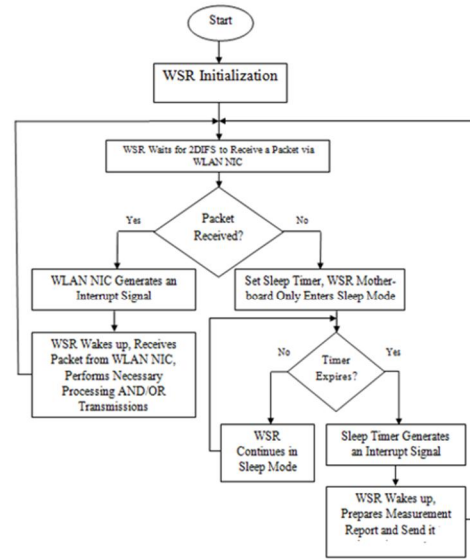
Start

WSR Initialization

WSR Waits for 2DIFS to Receive a Packet via WLAN NIC

Packet Received?

Yes

No

WLAN NIC Generates an Interrupt Signal

Set Sleep Timer, WSR Motherboard Only Enters Sleep Mode

WSR Wakes up, Receives Packet from WLAN NIC, Performs Necessary Processing AND/OR Transmissions

Timer Expires?

No

Yes

WSR Continues in Sleep Mode

Sleep Timer Generates an Interrupt Signal

WSR Wakes up, Prepares Measurement Report and Send it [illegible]